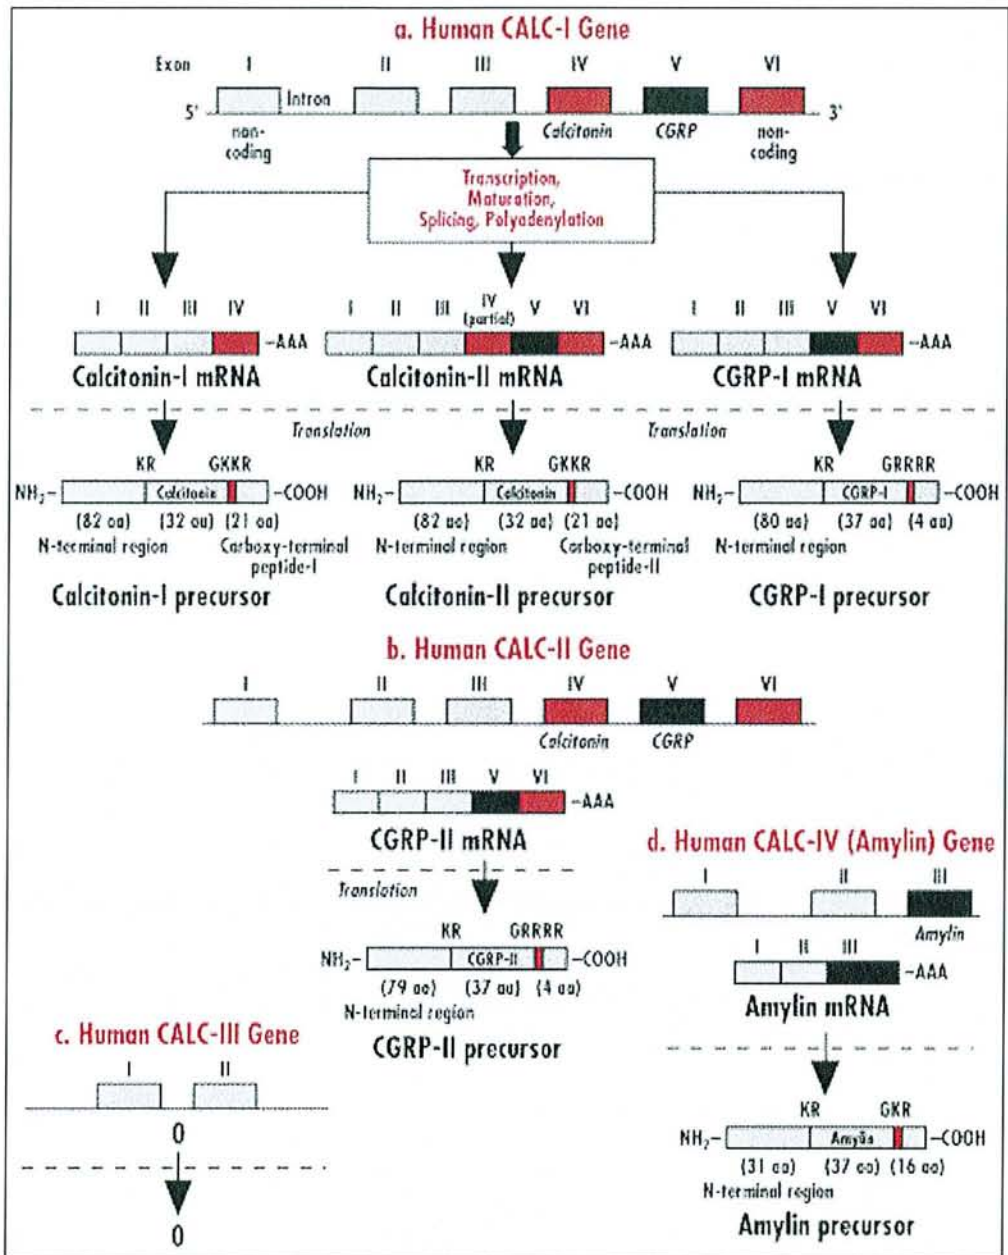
a. Human CALC-I Gene

Exon I II III IV V VI

5' Intron 3'

non-coding Calcitonin CGRP non-coding

Transcription, Maturation, Splicing, Polyadenylation

I II III IV –AAA
Calcitonin-I mRNA

I II III IV (partial) V VI –AAA
Calcitonin-II mRNA

I II III V VI –AAA
CGRP-I mRNA

Translation Translation

KR GKKR
$NH_2$– Calcitonin –COOH
(82 aa) (32 aa) (21 aa)
N-terminal region Carboxy-terminal peptide-I
Calcitonin-I precursor

KR GKKR
$NH_2$– Calcitonin –COOH
(82 aa) (32 aa) (21 aa)
N-terminal region Carboxy-terminal peptide-II
Calcitonin-II precursor

KR GRRRR
$NH_2$– CGRP-I –COOH
(80 aa) (37 aa) (4 aa)
N-terminal region
CGRP-I precursor

b. Human CALC-II Gene

I II III IV V VI
Calcitonin CGRP

I II III V VI –AAA
CGRP-II mRNA

Translation

KR GRRRR
$NH_2$– CGRP-II –COOH
(79 aa) (37 aa) (4 aa)
N-terminal region
CGRP-II precursor

c. Human CALC-III Gene

I II
0
0

d. Human CALC-IV (Amylin) Gene

I II III
Amylin

I II III –AAA
Amylin mRNA

KR GKR
$NH_2$– Amylin –COOH
(31 aa) (37 aa) (16 aa)
N-terminal region
Amylin precursor